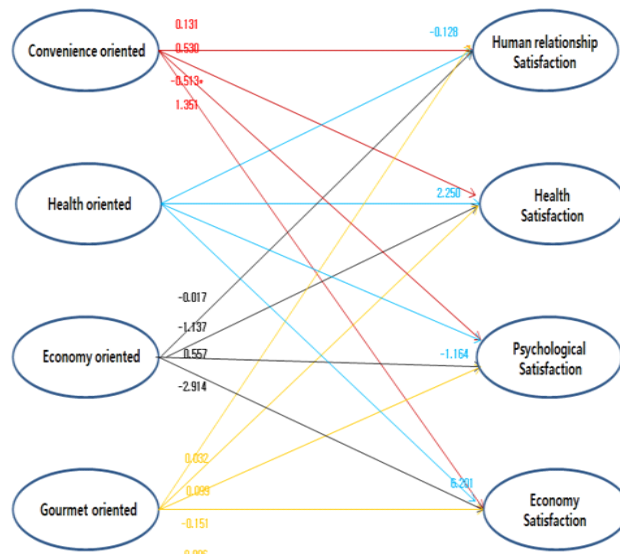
Convenience oriented

0.131
0.530
-0.513*
1.351

Health oriented

Economy oriented

-0.017
-1.137
0.557
-2.914

Gourmet oriented

0.032
0.099
-0.151
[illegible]

-0.128
2.250
-1.164
5.201

Human relationship Satisfaction

Health Satisfaction

Psychological Satisfaction

Economy Satisfaction